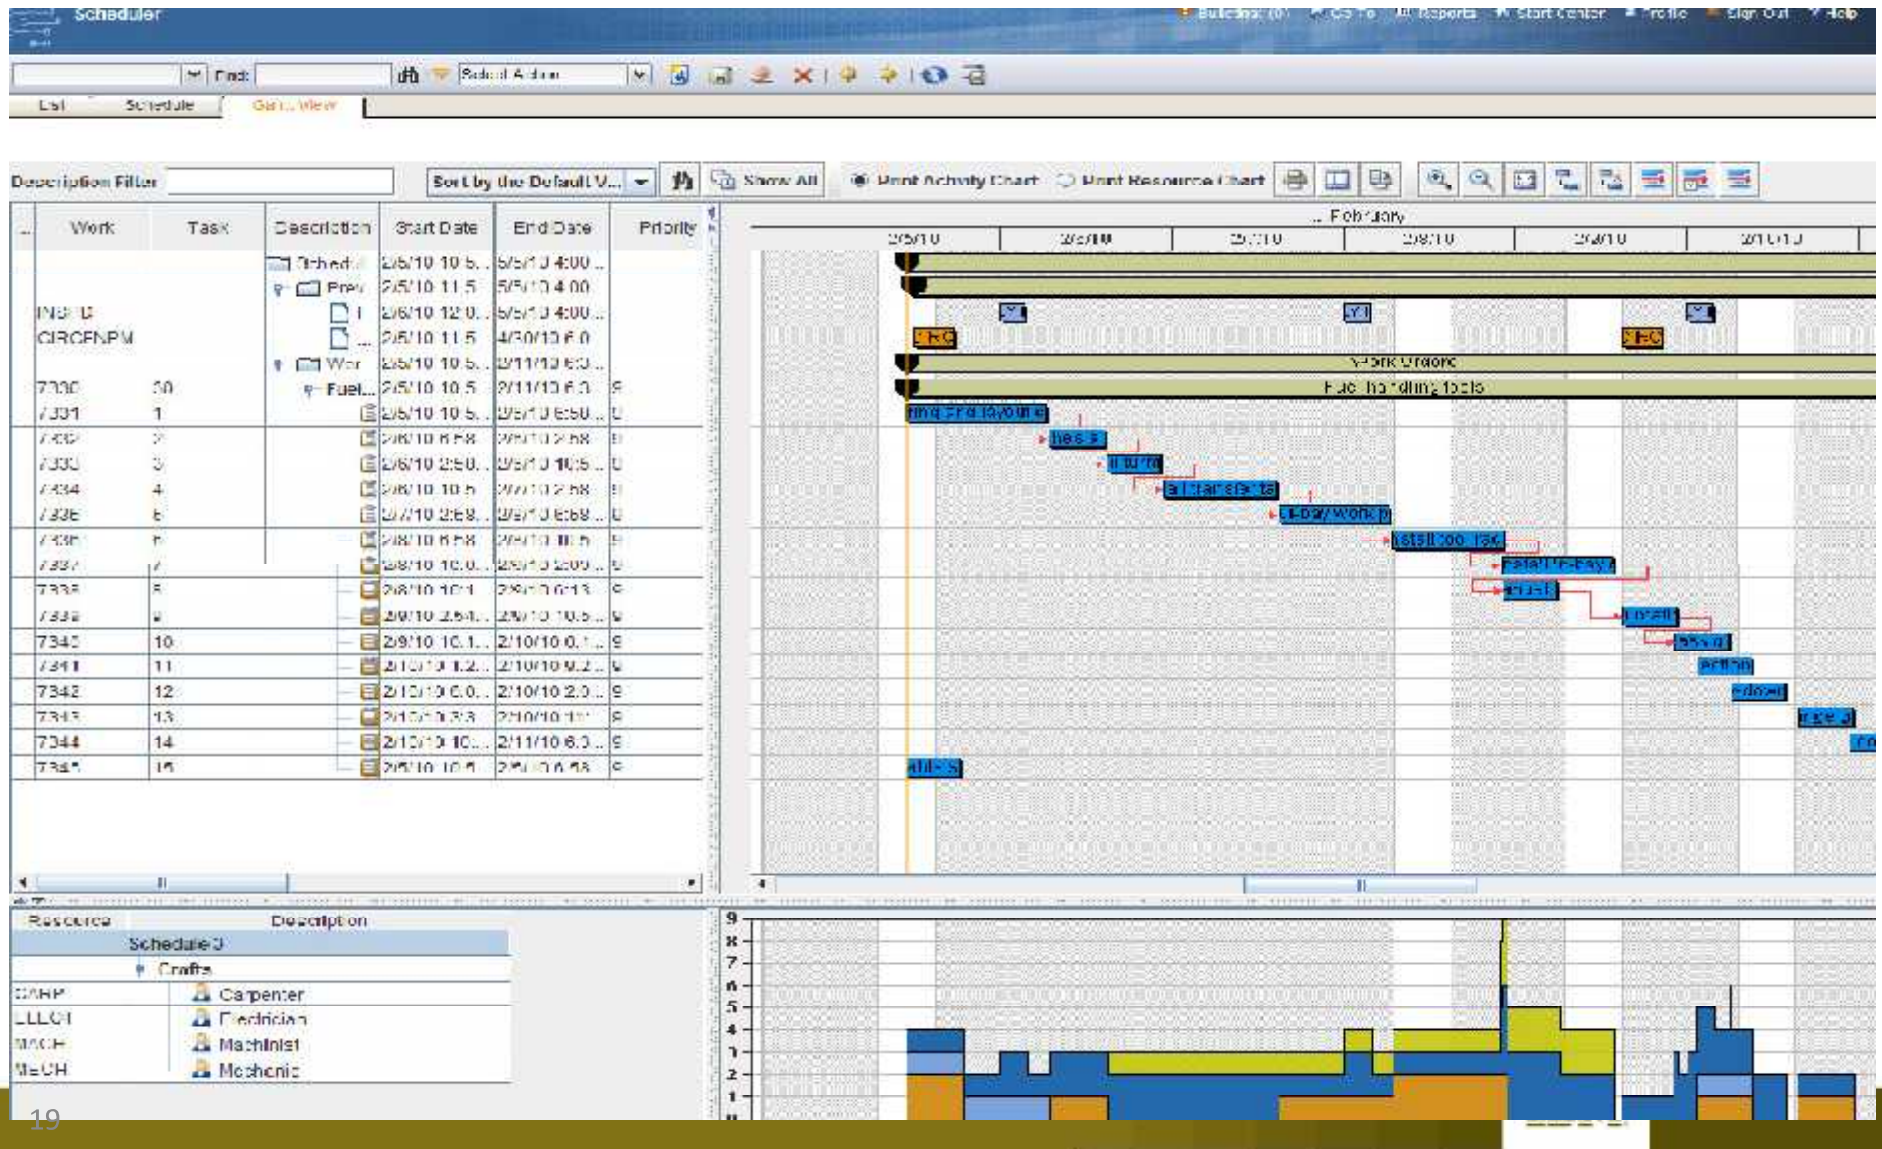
Scheduler

Bulletins (0) | Go To | Reports | Start Center | Profile | Sign Out | Help

Find: | Select Action

List | Schedule | Gantt View

Description Filter | Sort by the Default V... | Show All | Print Activity Chart | Print Resource Chart

| Work | Task | Description | Start Date | End Date | Priority |
|---|---|---|---|---|---|
| | | Sched... | 2/5/10 10:5... | 5/5/10 4:00... | |
| | | Prev | 2/5/10 11:5 | 5/5/10 4:00 | |
| INSPG | | I | 2/6/10 12:0... | 5/5/10 4:00... | |
| CIRCENPM | | ... | 2/5/10 11:5 | 4/30/10 6:0 | |
| | | Wor | 2/5/10 10:5... | 2/11/10 6:0... | |
| 7330 | 50 | Fuel... | 2/5/10 10:5 | 2/11/10 6:0 | 9 |
| 7331 | 1 | | 2/5/10 10:5... | 2/5/10 6:58... | 0 |
| 7332 | 2 | | 2/6/10 6:58 | 2/6/10 2:58 | 9 |
| 7333 | 3 | | 2/6/10 2:58... | 2/6/10 10:5... | 0 |
| 7334 | 4 | | 2/6/10 10:5 | 2/7/10 2:58 | 9 |
| 7335 | 5 | | 2/7/10 2:58... | 2/8/10 6:58... | 0 |
| 7336 | 6 | | 2/8/10 6:58 | 2/8/10 10:5 | 9 |
| 7337 | 7 | | 2/8/10 10:0... | 2/8/10 2:00... | 9 |
| 7338 | 8 | | 2/8/10 10:1 | 2/9/10 0:13 | 9 |
| 7339 | 9 | | 2/9/10 2:54... | 2/9/10 10:5... | 9 |
| 7340 | 10 | | 2/9/10 10:1... | 2/10/10 0:1... | 9 |
| 7341 | 11 | | 2/10/10 1:2... | 2/10/10 9:2... | 9 |
| 7342 | 12 | | 2/10/10 6:0... | 2/10/10 2:0... | 9 |
| 7343 | 13 | | 2/10/10 3:3 | 2/10/10 11:... | 9 |
| 7344 | 14 | | 2/10/10 10:... | 2/11/10 6:0... | 9 |
| 7345 | 15 | | 2/5/10 10:5 | 2/5/10 6:58 | 9 |

February
2/5/10 | 2/6/10 | 2/7/10 | 2/8/10 | 2/9/10 | 2/10/10

CIRC | CIRC
Work Orders
Fuel handling tools

| Resource | Description |
|---|---|
| Schedule 3 | |
| Crafts | |
| CARP | Carpenter |
| ELECT | Electrician |
| MACH | Machinist |
| MECH | Mechanic |

9 8 7 6 5 4 3 2 1 0

19